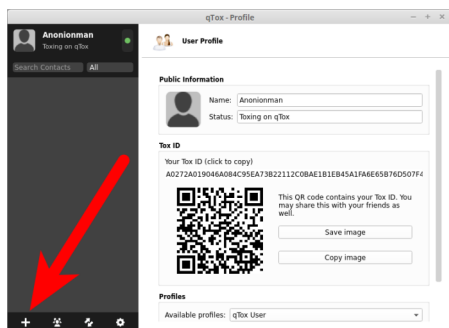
qTox - Profile

Anonionman
Toxing on qTox

Search Contacts All

User Profile

Public Information

Name: Anonionman

Status: Toxing on qTox

Tox ID

Your Tox ID (click to copy)

A0272A019046A084C95EA73B22112C0BAE1B1EB45A1FA6E65B76D507F4

This QR code contains your Tox ID. You may share this with your friends as well.

Save image

Copy image

Profiles

Available profiles: qTox User